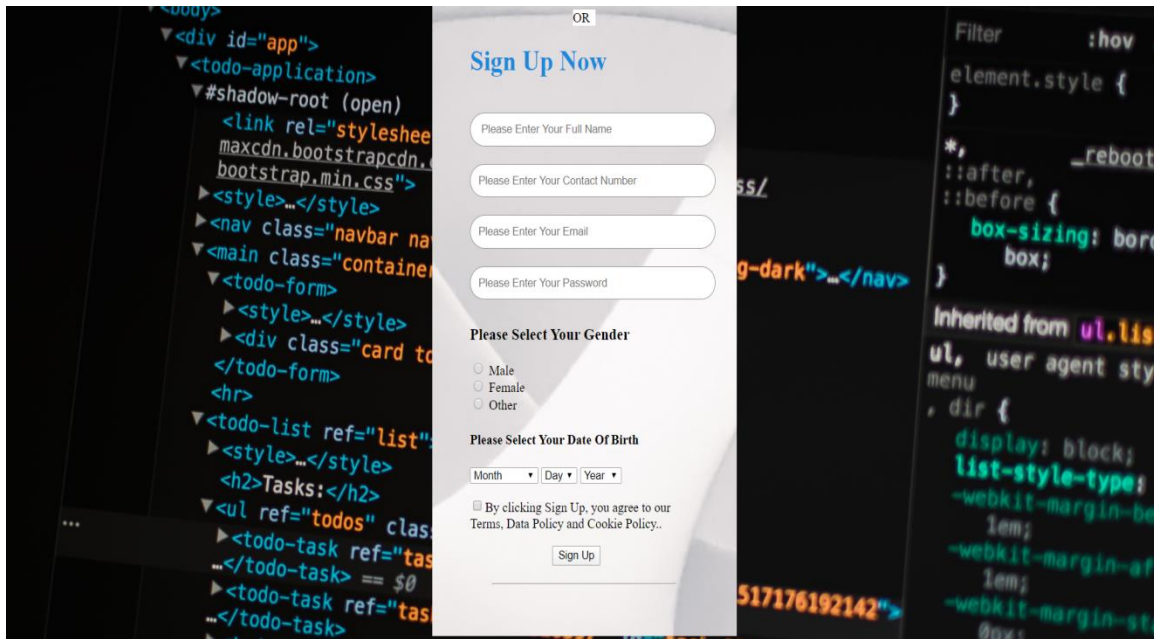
<body>
<div id="app">
<todo-application>
#shadow-root (open)
<link rel="styleshee
maxcdn.bootstrapcdn.
bootstrap.min.css">
<style>…</style>
<nav class="navbar na
<main class="containe
<todo-form>
<style>…</style>
<div class="card t
</todo-form>
<hr>
<todo-list ref="list"
<style>…</style>
<h2>Tasks:</h2>
<ul ref="todos" clas
<todo-task ref="tas
…</todo-task> == $0
<todo-task ref="tas
…</todo-task>

OR

Sign Up Now

Please Enter Your Full Name

Please Enter Your Contact Number

Please Enter Your Email

Please Enter Your Password

Please Select Your Gender

Male
Female
Other

Please Select Your Date Of Birth

Month ▾ Day ▾ Year ▾

By clicking Sign Up, you agree to our Terms, Data Policy and Cookie Policy..

Sign Up

ss/
g-dark">…</nav>
517176192142">

Filter :hov
element.style {
}
*, _reboot
::after,
::before {
box-sizing: bor
box;
}
Inherited from ul.lis
ul, user agent sty
menu
, dir {
display: block;
list-style-type:
-webkit-margin-be
1em;
-webkit-margin-af
1em;
-webkit-margin-st